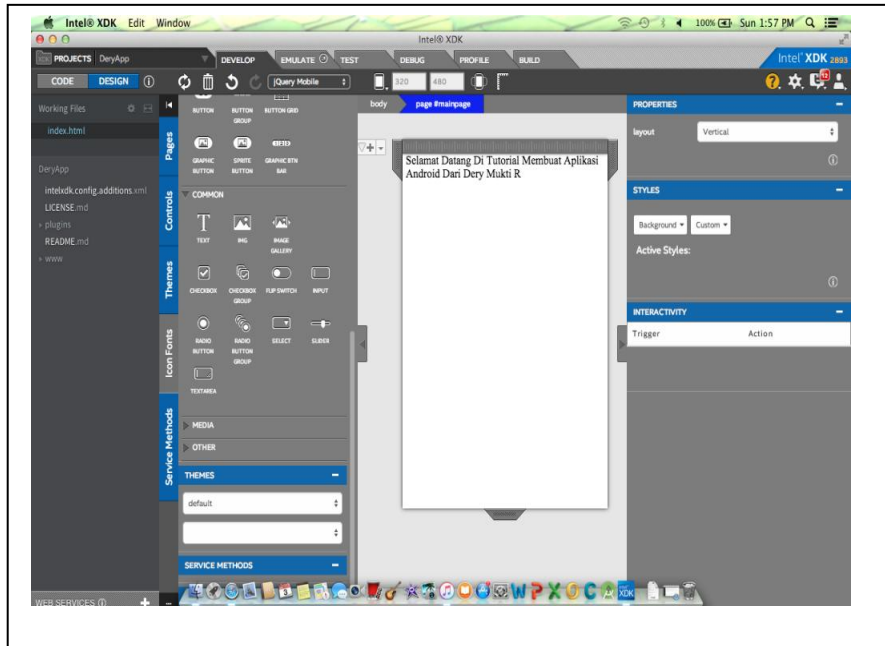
Intel® XDK Edit Window

100% Sun 1:57 PM

Intel® XDK

PROJECTS DeryApp

DEVELOP

EMULATE

TEST

DEBUG

PROFILE

BUILD

Intel® XDK 2893

CODE

DESIGN

jQuery Mobile

320

480

Working Files

index.html

DeryApp

intelxdk.config.additions.xml

LICENSE.md

plugins

README.md

www

Pages

Controls

Themes

Icon Fonts

Service Methods

BUTTON

BUTTON GROUP

BUTTON GRID

GRAPHIC BUTTON

SPRITE BUTTON

GRAPHIC BTN BAR

COMMON

TEXT

IMG

IMAGE GALLERY

CHECKBOX

CHECKBOX GROUP

FLIP SWITCH

INPUT

RADIO BUTTON

RADIO BUTTON GROUP

SELECT

SLIDER

TEXTAREA

MEDIA

OTHER

THEMES

default

SERVICE METHODS

WEB SERVICES

body

page #mainpage

Selamat Datang Di Tutorial Membuat Aplikasi Android Dari Dery Mukti R

PROPERTIES

layout

Vertical

STYLES

Background

Custom

Active Styles:

INTERACTIVITY

Trigger

Action